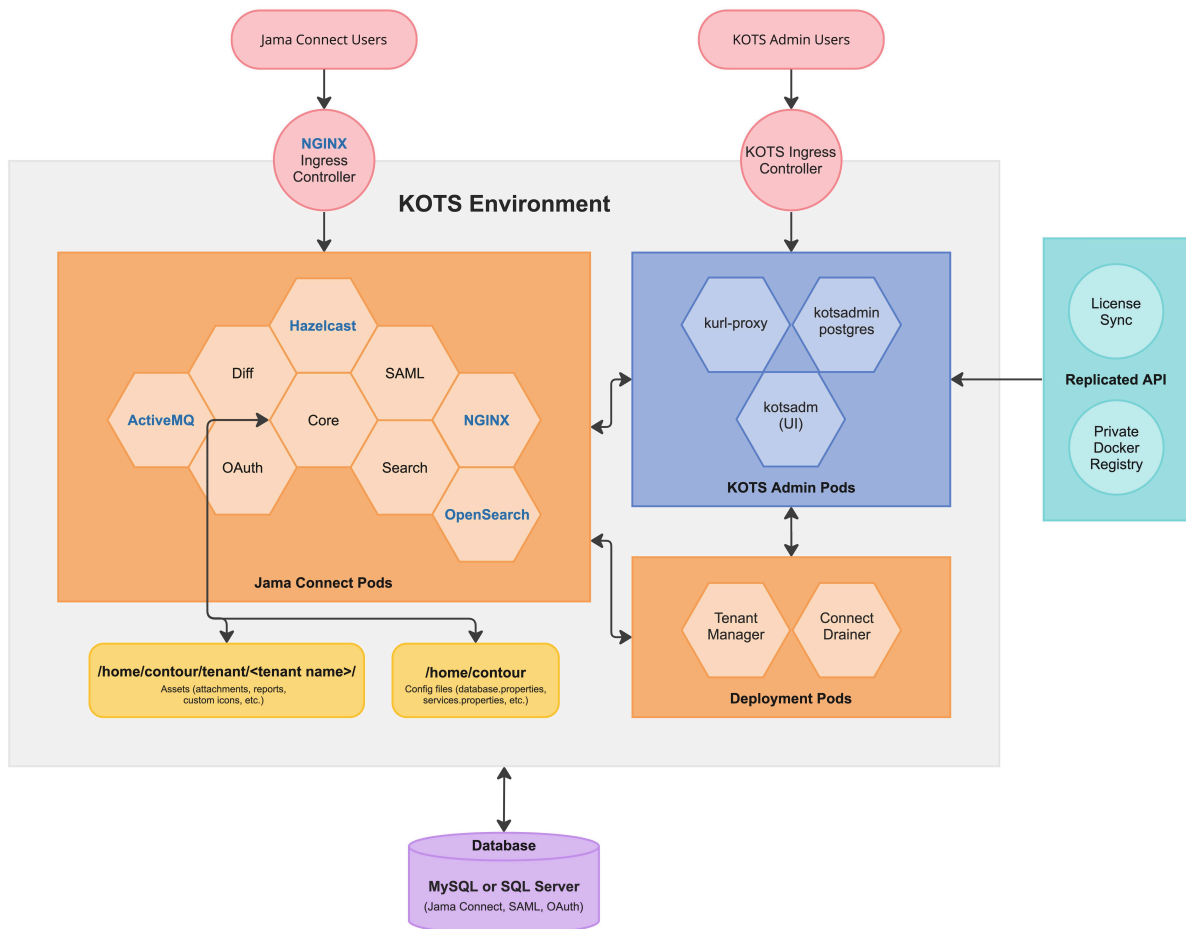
Jama Connect Users

KOTS Admin Users

NGINX Ingress Controller

KOTS Ingress Controller

KOTS Environment

Hazelcast

Diff

SAML

ActiveMQ

Core

NGINX

OAuth

Search

OpenSearch

Jama Connect Pods

kurl-proxy

kotsadmin postgres

kotsadm (UI)

KOTS Admin Pods

License Sync

Replicated API

Private Docker Registry

/home/contour/tenant/<tenant name>/
Assets (attachments, reports, custom icons, etc.)

/home/contour
Config files (database.properties, services.properties, etc.)

Tenant Manager

Connect Drainer

Deployment Pods

Database

MySQL or SQL Server
(Jama Connect, SAML, OAuth)